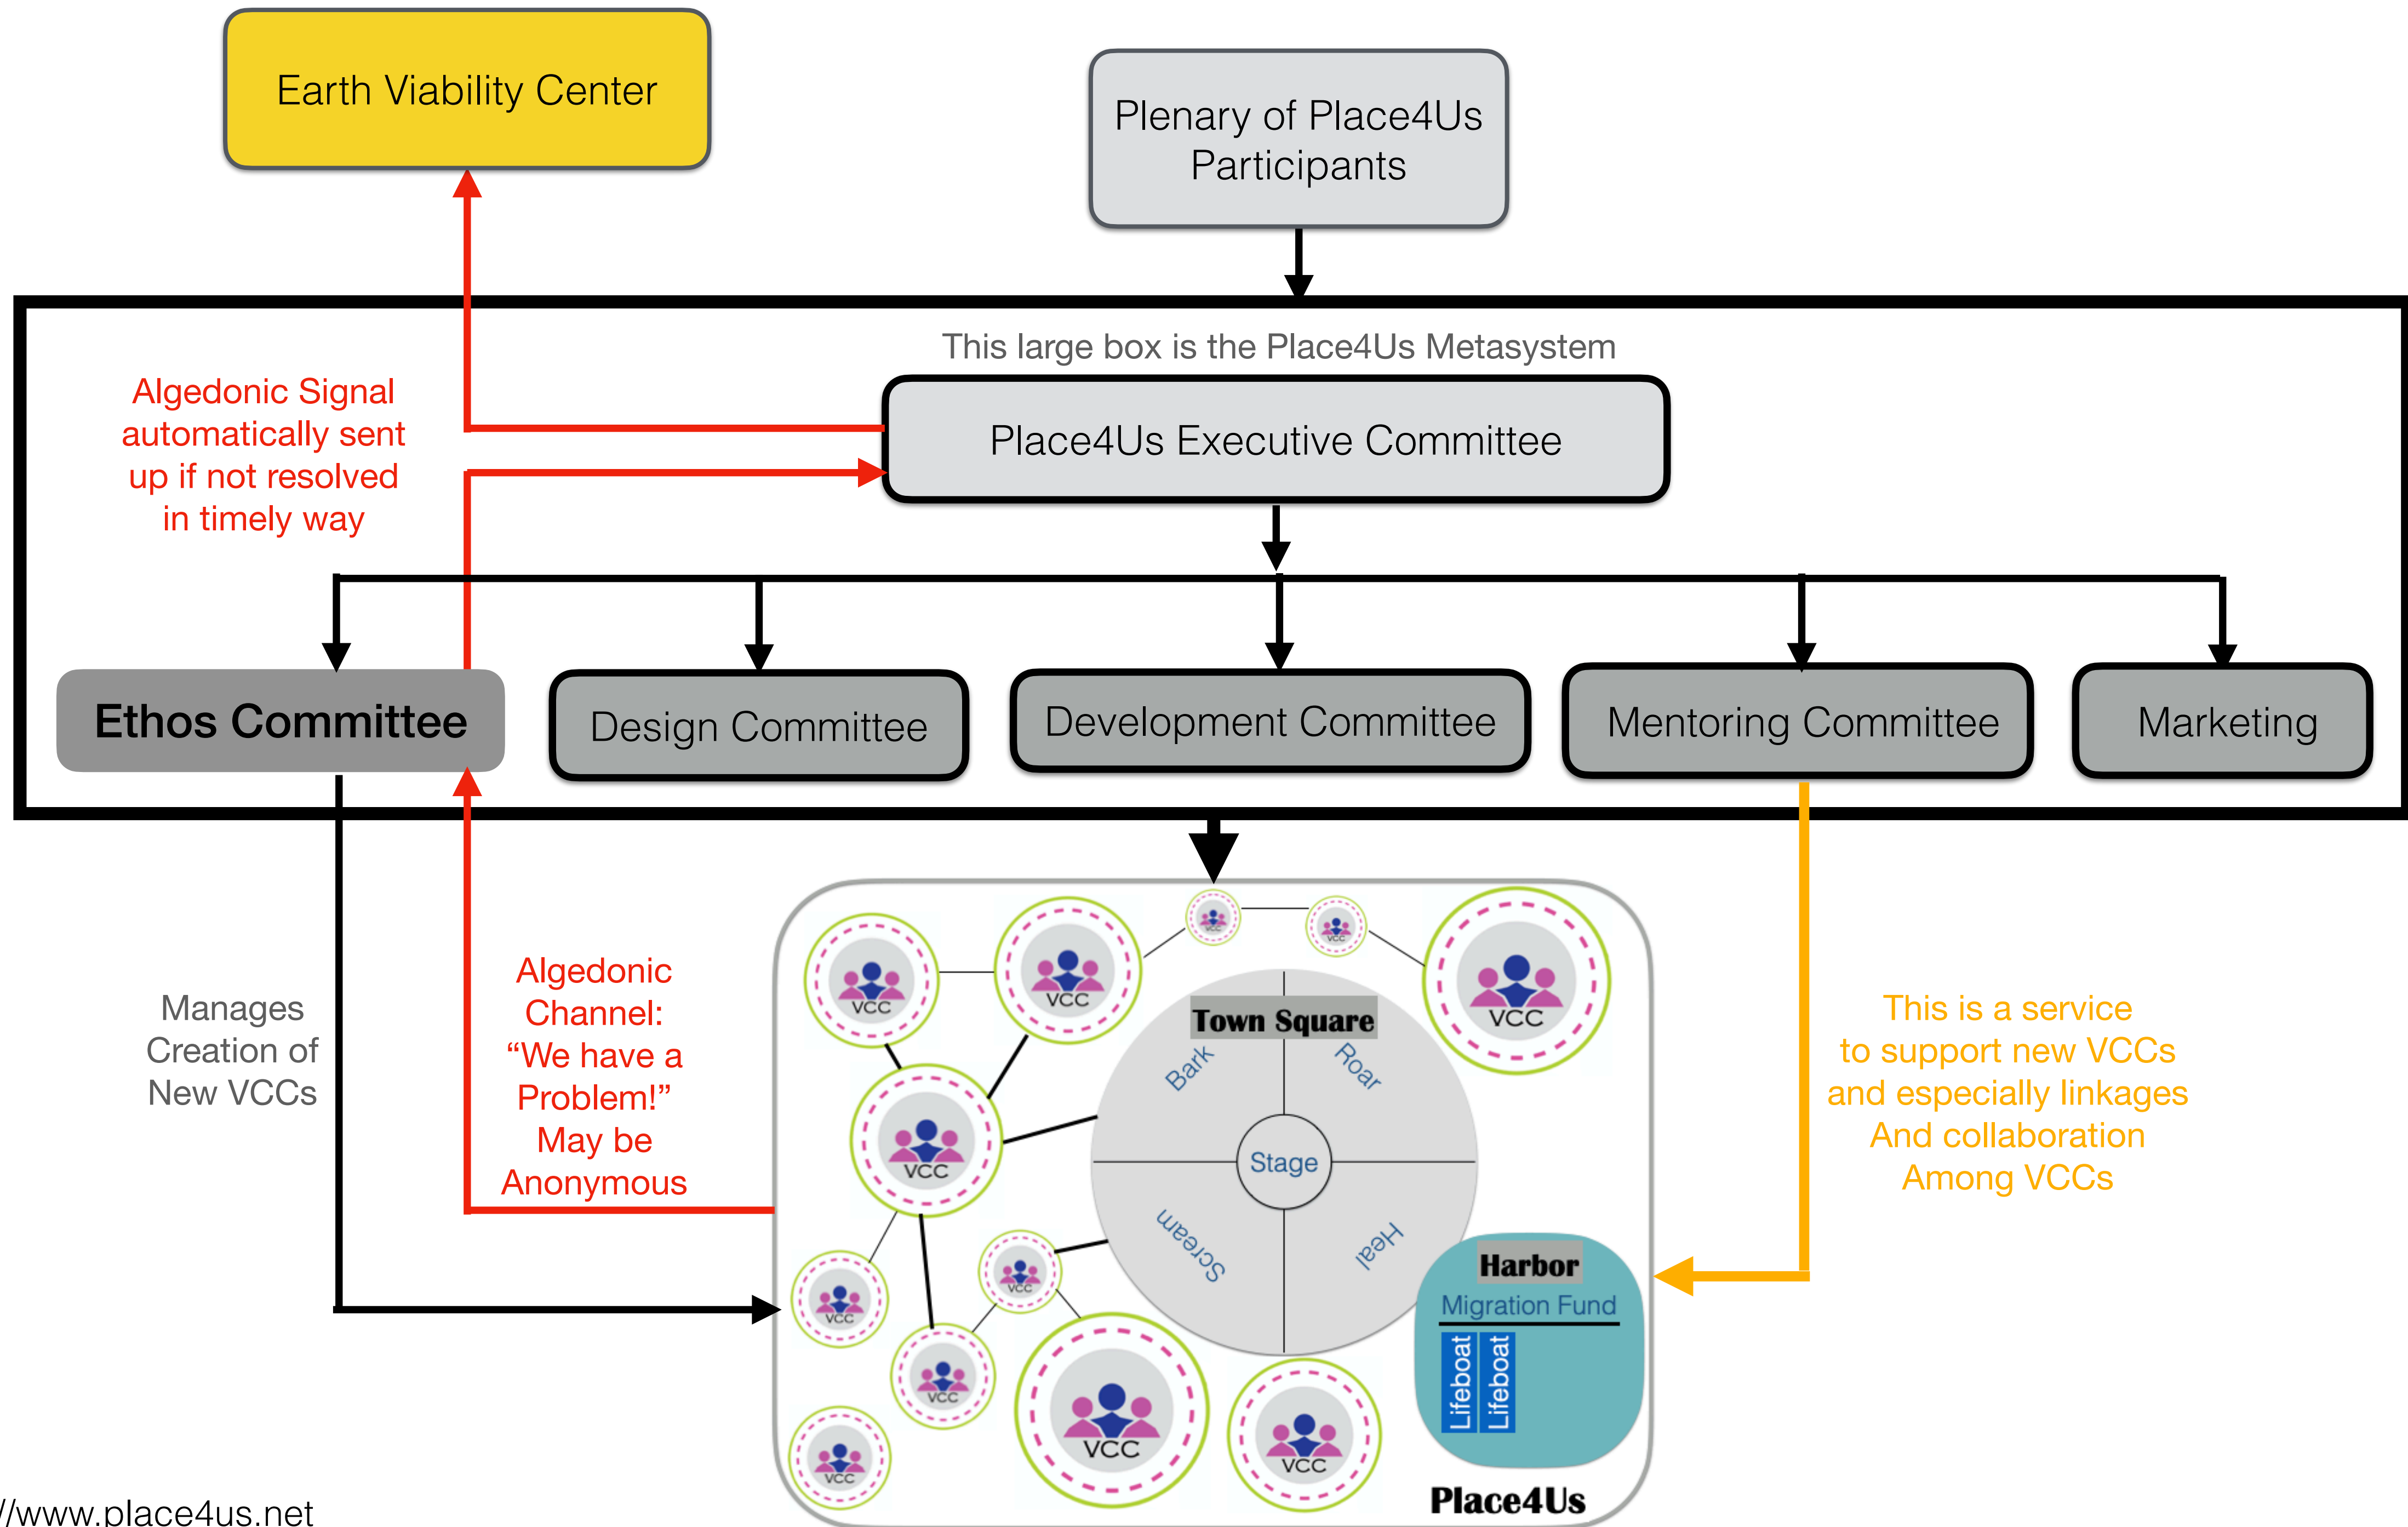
Earth Viability Center

Plenary of Place4Us Participants

This large box is the Place4Us Metasystem

Algedonic Signal automatically sent up if not resolved in timely way

Place4Us Executive Committee

Ethos Committee

Design Committee

Development Committee

Mentoring Committee

Marketing

Manages Creation of New VCCs

Algedonic Channel: “We have a Problem!” May be Anonymous

This is a service to support new VCCs and especially linkages And collaboration Among VCCs

VCC
VCC
VCC
VCC
VCC
VCC
VCC
VCC
VCC
VCC
VCC
VCC
VCC

Town Square
Bark
Roar
Stage
Scream
Heal

Harbor
Migration Fund
Lifeboat
Lifeboat

Place4Us

//www.place4us.net